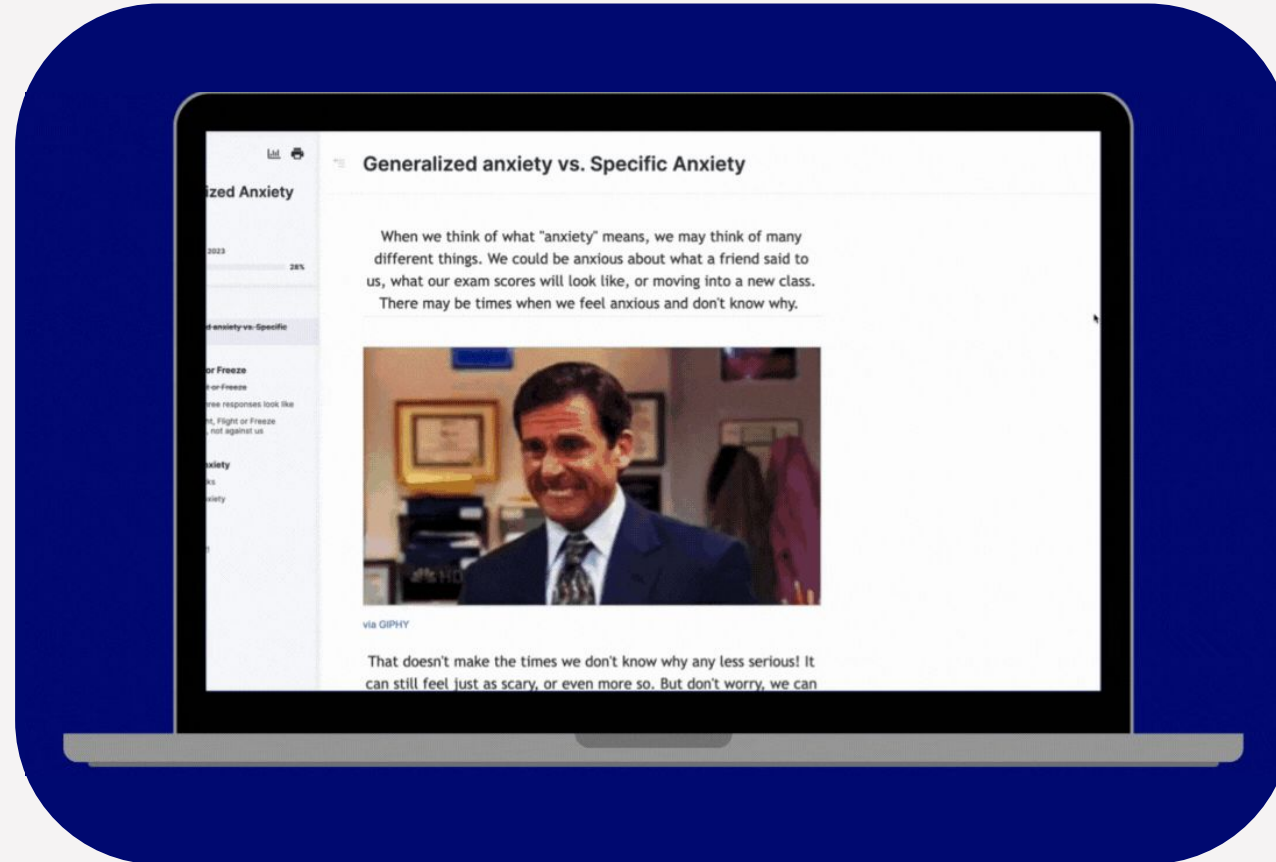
ized Anxiety

2023

28%

d-anxiety-vs-Specific

or Freeze

-or-Freeze

ree responses look like

t, Flight or Freeze
, not against us

xiety

ks

xiety

Generalized anxiety vs. Specific Anxiety

When we think of what "anxiety" means, we may think of many different things. We could be anxious about what a friend said to us, what our exam scores will look like, or moving into a new class. There may be times when we feel anxious and don't know why.

via GIPHY

That doesn't make the times we don't know why any less serious! It can still feel just as scary, or even more so. But don't worry, we can